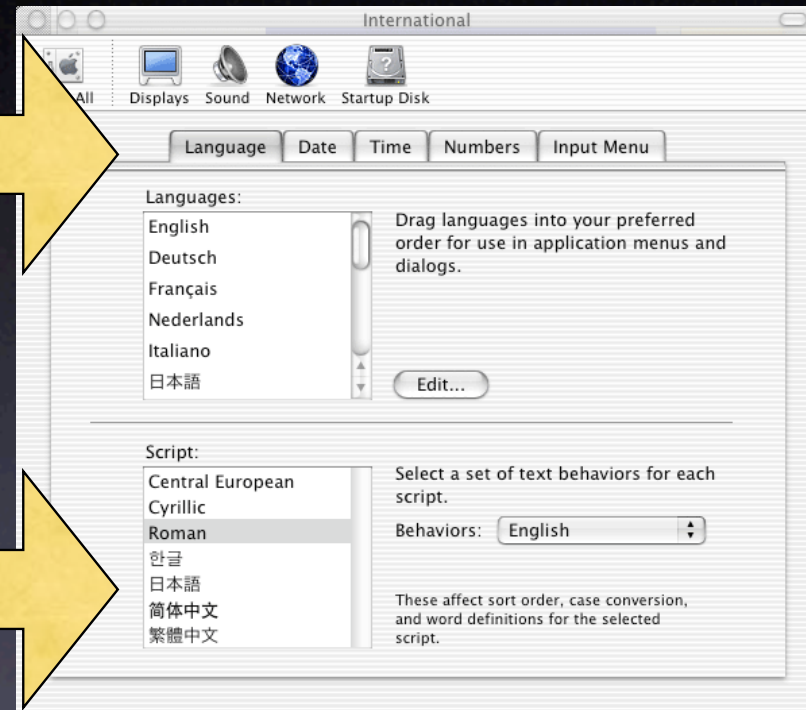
International

All Displays Sound Network Startup Disk

Language Date Time Numbers Input Menu

Languages:

English
Deutsch
Français
Nederlands
Italiano
日本語

Drag languages into your preferred order for use in application menus and dialogs.

Edit...

Script:

Central European
Cyrillic
Roman
한글
日本語
简体中文
繁體中文

Select a set of text behaviors for each script.

Behaviors: English

These affect sort order, case conversion, and word definitions for the selected script.